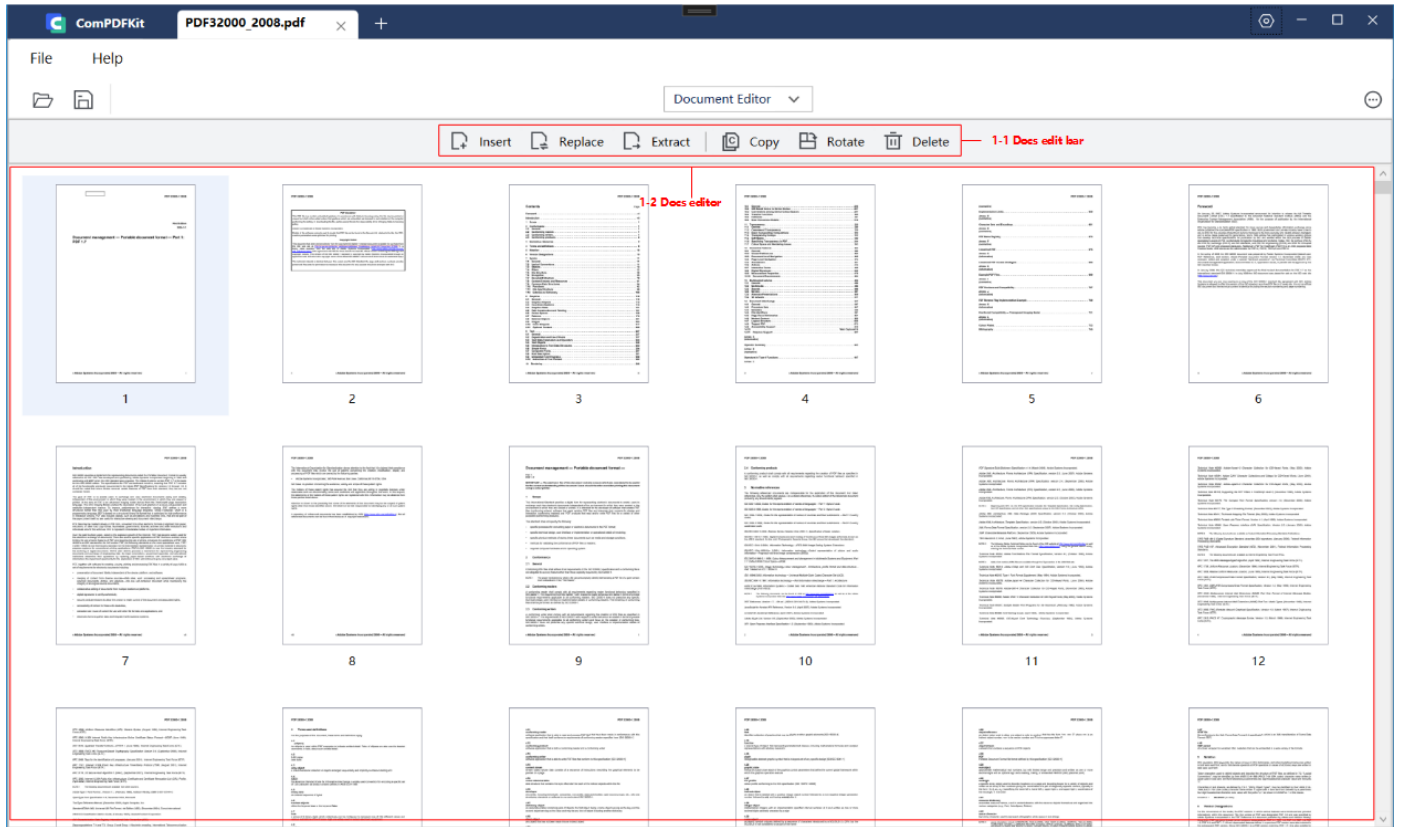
ComPDFKit
PDF32000_2008.pdf ×
+

File Help

Document Editor

Insert Replace Extract Copy Rotate Delete 1-1 Docs edit bar

1-2 Docs editor

Document management — Portable document format — Part 1: PDF 1.7

1 2 3 4 5 6

Introduction

Document management — Portable document format —

7 8 9 10 11 12